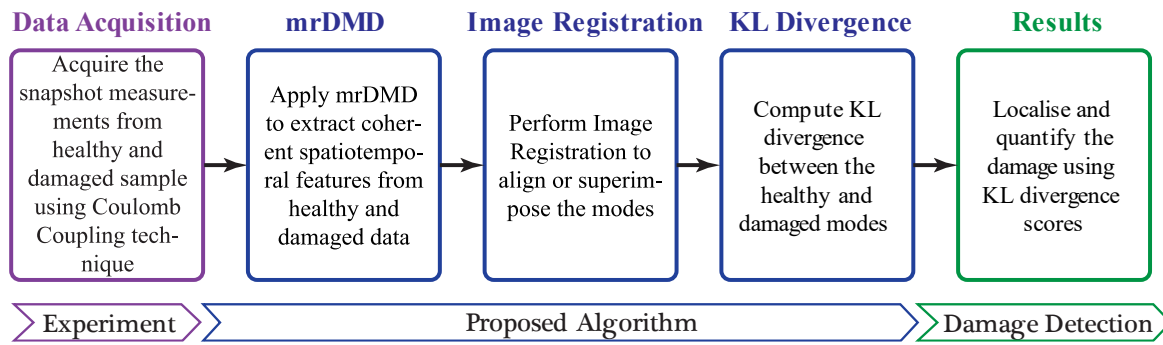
Data Acquisition

Acquire the snapshot measurements from healthy and damaged sample using Coulomb Coupling technique

mrDMD

Apply mrDMD to extract coherent spatiotemporal features from healthy and damaged data

Image Registration

Perform Image Registration to align or superimpose the modes

KL Divergence

Compute KL divergence between the healthy and damaged modes

Results

Localise and quantify the damage using KL divergence scores

Experiment

Proposed Algorithm

Damage Detection